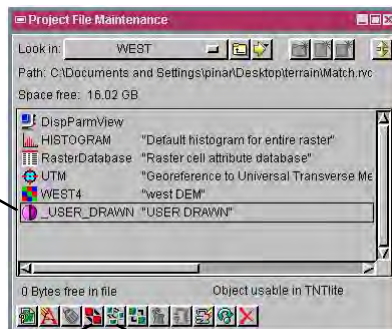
Project File Maintenance

Look in: WEST

Path: C:\Documents and Settings\pinar\Desktop\terrain\Match.rvc

Space free: 16.02 GB

DispParmView
HISTOGRAM "Default histogram for entire raster"
RasterDatabase "Raster cell attribute database"
UTM "Georeference to Universal Transverse Me
WEST4 "west DEM"
_USER_DRAWN "USER DRAWN"

0 Bytes free in file
Object usable in TNTlite